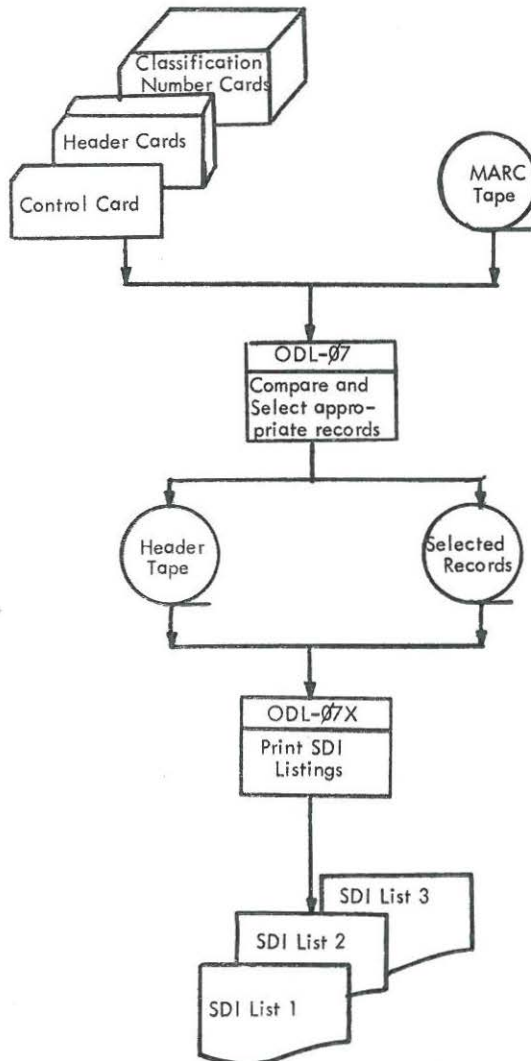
Classification Number Cards

Header Cards

Control Card

MARC Tape

ODL-Ø7

Compare and Select appropriate records

Header Tape

Selected Records

ODL-Ø7X

Print SDI Listings

SDI List 3

SDI List 2

SDI List 1